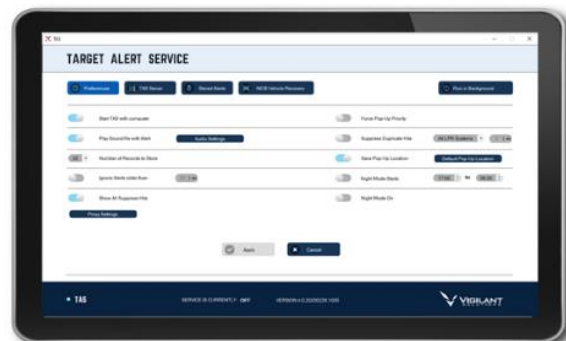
TAS

TARGET ALERT SERVICE

Preferences
TAS Series
Stored Alerts
NCIR Vehicle Recovery
Run in Background

Start TAS with computer
Play Sound file with Alert
Audio Settings
Number of Records to Store
Ignore Alerts older than
Show All Suppress File
Proxy Settings

Force Pop Up Priority
Suppress Duplicate Hits
Save Pop Up Location
Default Pop Up Location
Night Mode Starts
Night Mode On

Apply
Cancel

TAS
SERVICE IS CURRENTLY: OFF
VERSION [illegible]
VIGILANT